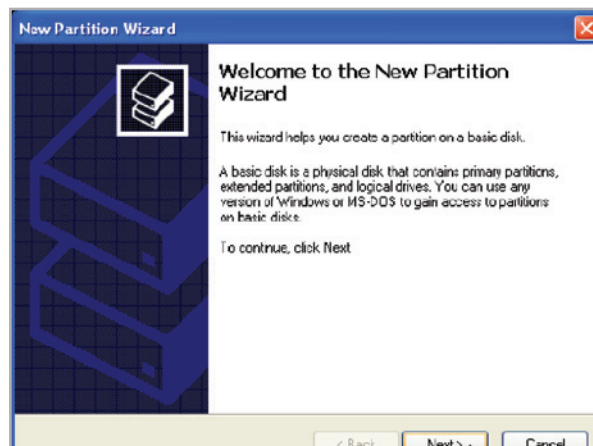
New Partition Wizard

Welcome to the New Partition Wizard

This wizard helps you create a partition on a basic disk.

A basic disk is a physical disk that contains primary partitions, extended partitions, and logical drives. You can use any version of Windows or MS-DOS to gain access to partitions on basic disks.

To contnue, click Next

< Back
Next >
Cancel